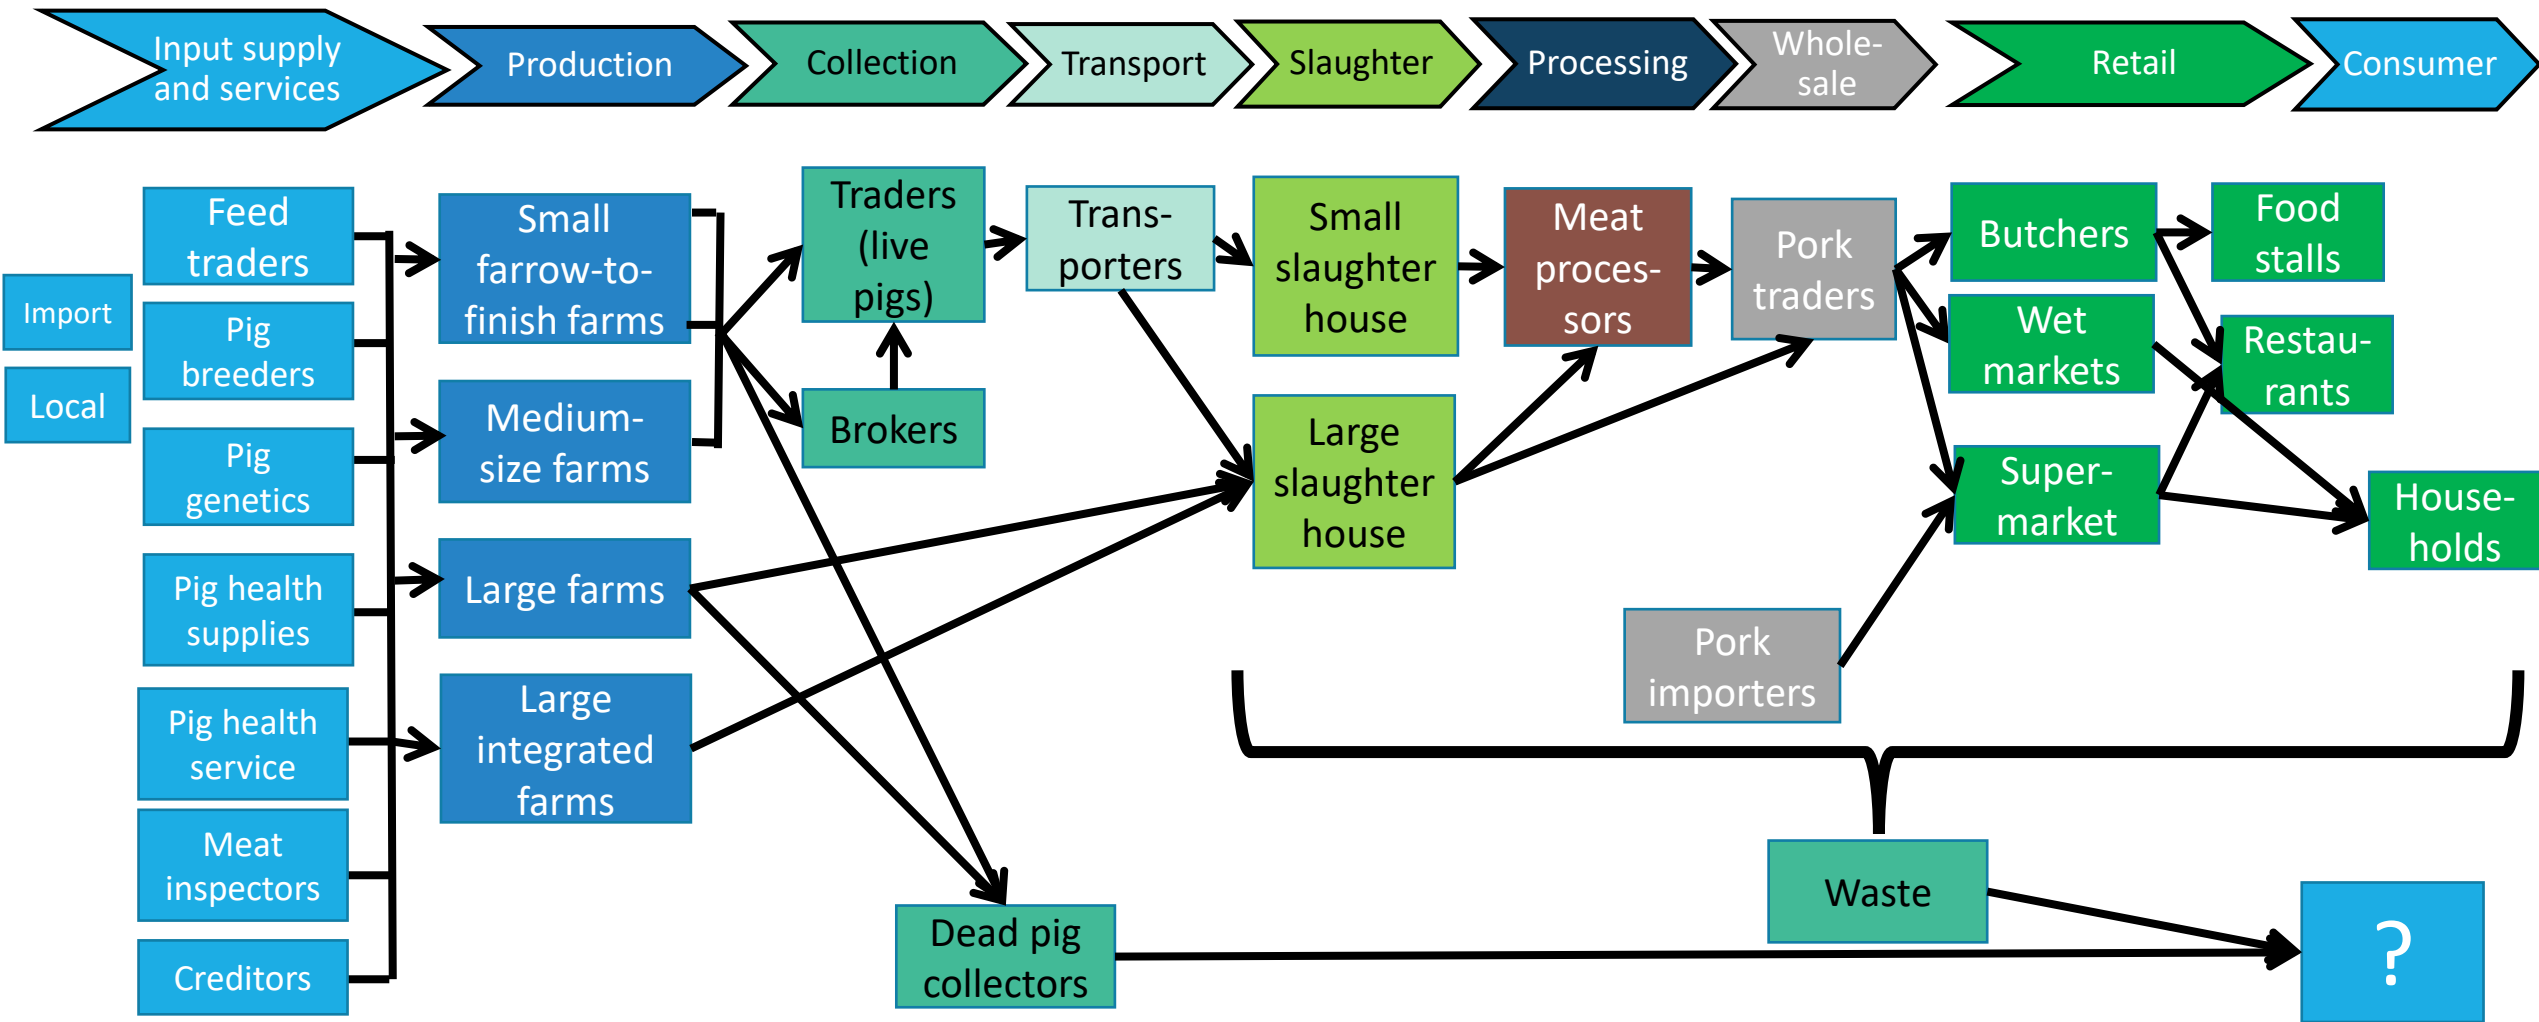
Input supply and services
Production
Collection
Transport
Slaughter
Processing
Wholesale
Retail
Consumer

Import
Local
Feed traders
Pig breeders
Pig genetics
Pig health supplies
Pig health service
Meat inspectors
Creditors

Small farrow-to-finish farms
Medium-size farms
Large farms
Large integrated farms

Traders (live pigs)
Brokers
Transporters
Small slaughter house
Large slaughter house
Meat processors
Pork traders
Butchers
Wet markets
Supermarket
Food stalls
Restaurants
Households
Pork importers
Dead pig collectors
Waste
?